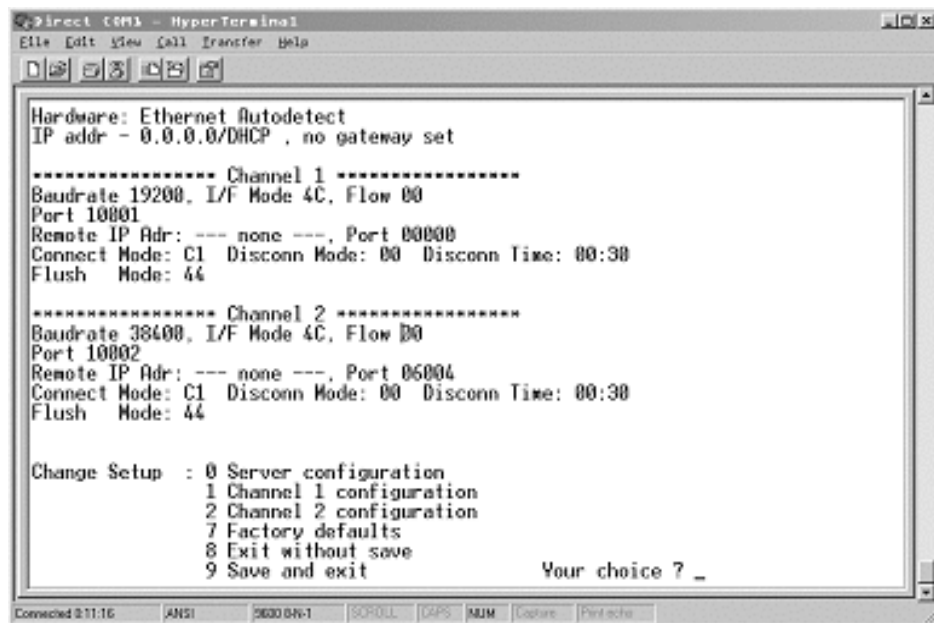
Direct COM1 - HyperTerminal
File Edit View Call Transfer Help

Hardware: Ethernet Autodetect
IP addr - 0.0.0.0/DHCP , no gateway set

***************** Channel 1 *****************
Baudrate 19200, I/F Mode 4C, Flow 00
Port 10001
Remote IP Adr: --- none ---, Port 00000
Connect Mode: C1 Disconn Mode: 00 Disconn Time: 00:30
Flush Mode: 44

***************** Channel 2 *****************
Baudrate 38400, I/F Mode 4C, Flow 00
Port 10002
Remote IP Adr: --- none ---, Port 06004
Connect Mode: C1 Disconn Mode: 00 Disconn Time: 00:30
Flush Mode: 44

Change Setup : 0 Server configuration
1 Channel 1 configuration
2 Channel 2 configuration
7 Factory defaults
8 Exit without save
9 Save and exit Your choice ? _

Connected 0:11:16 ANSI 9600 8-N-1 SCROLL CAPS NUM Capture Print echo